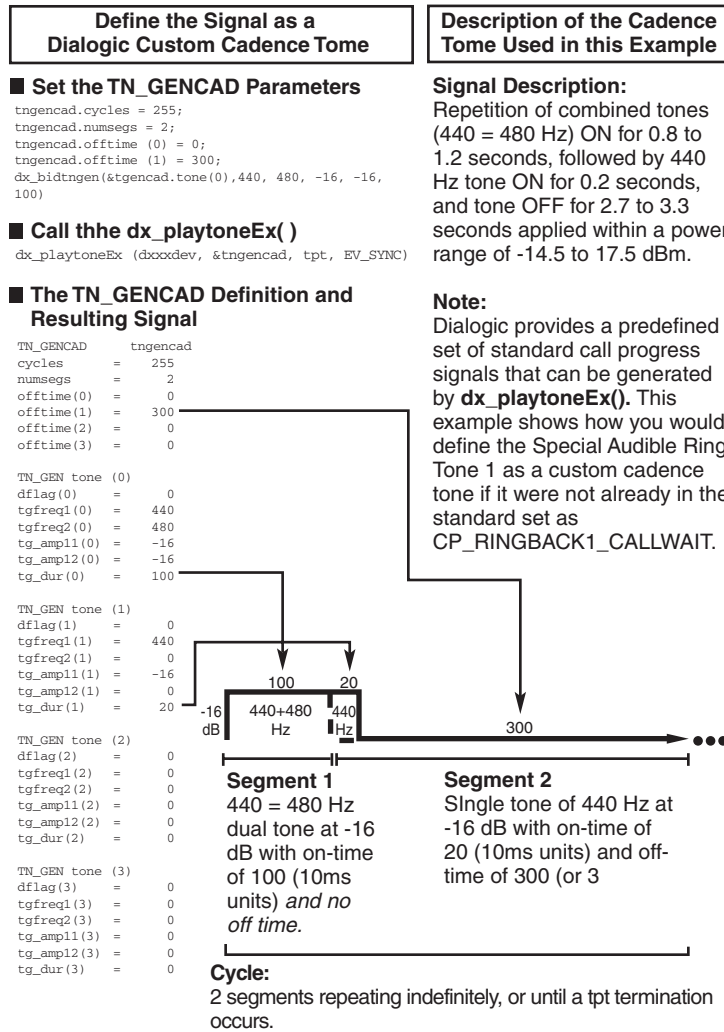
**Define the Signal as a Dialogic Custom Cadence Tome**

**Set the TN_GENCAD Parameters**

tngencad.cycles = 255;
tngencad.numsegs = 2;
tngencad.offtime (0) = 0;
tngencad.offtime (1) = 300;
dx_bidtngen(&tgencad.tone(0),440, 480, -16, -16, 100)

**Call thhe dx_playtoneEx( )**

dx_playtoneEx (dxxxdev, &tngencad, tpt, EV_SYNC)

**The TN_GENCAD Definition and Resulting Signal**

| TN_GENCAD | | tngencad |
|---|---|---|
| cycles | = | 255 |
| numsegs | = | 2 |
| offtime(0) | = | 0 |
| offtime(1) | = | 300 |
| offtime(2) | = | 0 |
| offtime(3) | = | 0 |

| TN_GEN tone (0) | | |
|---|---|---|
| dflag(0) | = | 0 |
| tgfreq1(0) | = | 440 |
| tgfreq2(0) | = | 480 |
| tg_amp11(0) | = | -16 |
| tg_amp12(0) | = | -16 |
| tg_dur(0) | = | 100 |

| TN_GEN tone (1) | | |
|---|---|---|
| dflag(1) | = | 0 |
| tgfreq1(1) | = | 440 |
| tgfreq2(1) | = | 0 |
| tg_amp11(1) | = | -16 |
| tg_amp12(1) | = | 0 |
| tg_dur(1) | = | 20 |

| TN_GEN tone (2) | | |
|---|---|---|
| dflag(2) | = | 0 |
| tgfreq1(2) | = | 0 |
| tgfreq2(2) | = | 0 |
| tg_amp11(2) | = | 0 |
| tg_amp12(2) | = | 0 |
| tg_dur(2) | = | 0 |

| TN_GEN tone (3) | | |
|---|---|---|
| dflag(3) | = | 0 |
| tgfreq1(3) | = | 0 |
| tgfreq2(3) | = | 0 |
| tg_amp11(3) | = | 0 |
| tg_amp12(3) | = | 0 |
| tg_dur(3) | = | 0 |

**Description of the Cadence Tome Used in this Example**

**Signal Description:**
Repetition of combined tones (440 = 480 Hz) ON for 0.8 to 1.2 seconds, followed by 440 Hz tone ON for 0.2 seconds, and tone OFF for 2.7 to 3.3 seconds applied within a power range of -14.5 to 17.5 dBm.

**Note:**
Dialogic provides a predefined set of standard call progress signals that can be generated by **dx_playtoneEx().** This example shows how you would define the Special Audible Ring Tone 1 as a custom cadence tone if it were not already in the standard set as CP_RINGBACK1_CALLWAIT.

100 20
-16 dB 440+480 Hz 440 Hz
300

**Segment 1**
440 = 480 Hz dual tone at -16 dB with on-time of 100 (10ms units) *and no off time.*

**Segment 2**
SIngle tone of 440 Hz at -16 dB with on-time of 20 (10ms units) and off-time of 300 (or 3

**Cycle:**
2 segments repeating indefinitely, or until a tpt termination occurs.